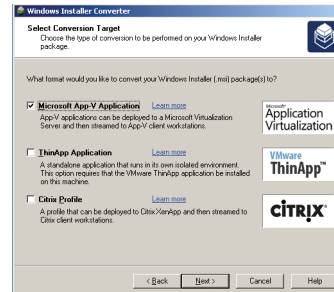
Windows Installer Converter

Select Conversion Target
Choose the type of conversion to be performed on your Windows Installer package.

What format would you like to convert your Windows Installer (.msi) package(s) to?

Microsoft App-V Application
Learn more
App-V applications can be deployed to a Microsoft Virtualization Server and then streamed to App-V client workstations.

Application Virtualization

ThinApp Application
Learn more
A standalone application that runs in its own isolated environment. This option requires that the VMware ThinApp application be installed on this machine.

VMware ThinApp™

Citrix Profile
Learn more
A profile that can be deployed to CitrixXenApp and then streamed to Citrix client workstations.

CiTRIX®

< Back
Next >
Cancel
Help